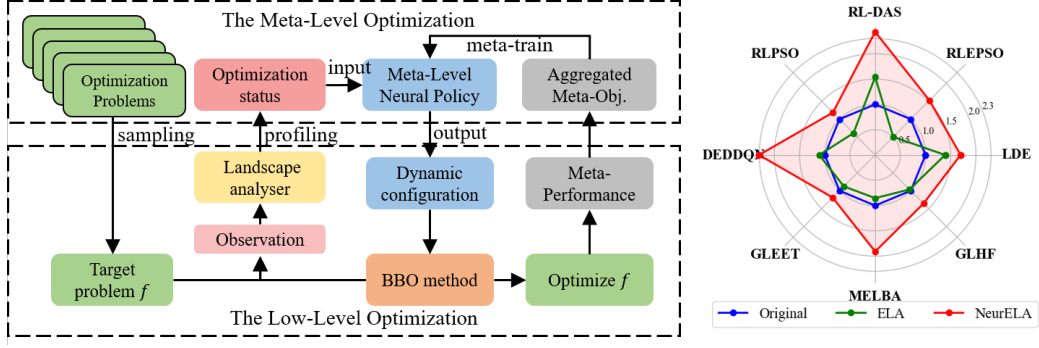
The Meta-Level Optimization

Optimization Problems

Optimization status

input

Meta-Level Neural Policy

meta-train

Aggregated Meta-Obj.

sampling

profiling

output

Landscape analyser

Dynamic configuration

Meta-Performance

Observation

Target problem $f$

BBO method

Optimize $f$

The Low-Level Optimization

RL-DAS

RLEPSO

RLPSO

LDE

DEDDQN

GLHF

GLEET

MELBA

0.5

1.0

1.5

2.0

2.3

Original

ELA

NeurELA